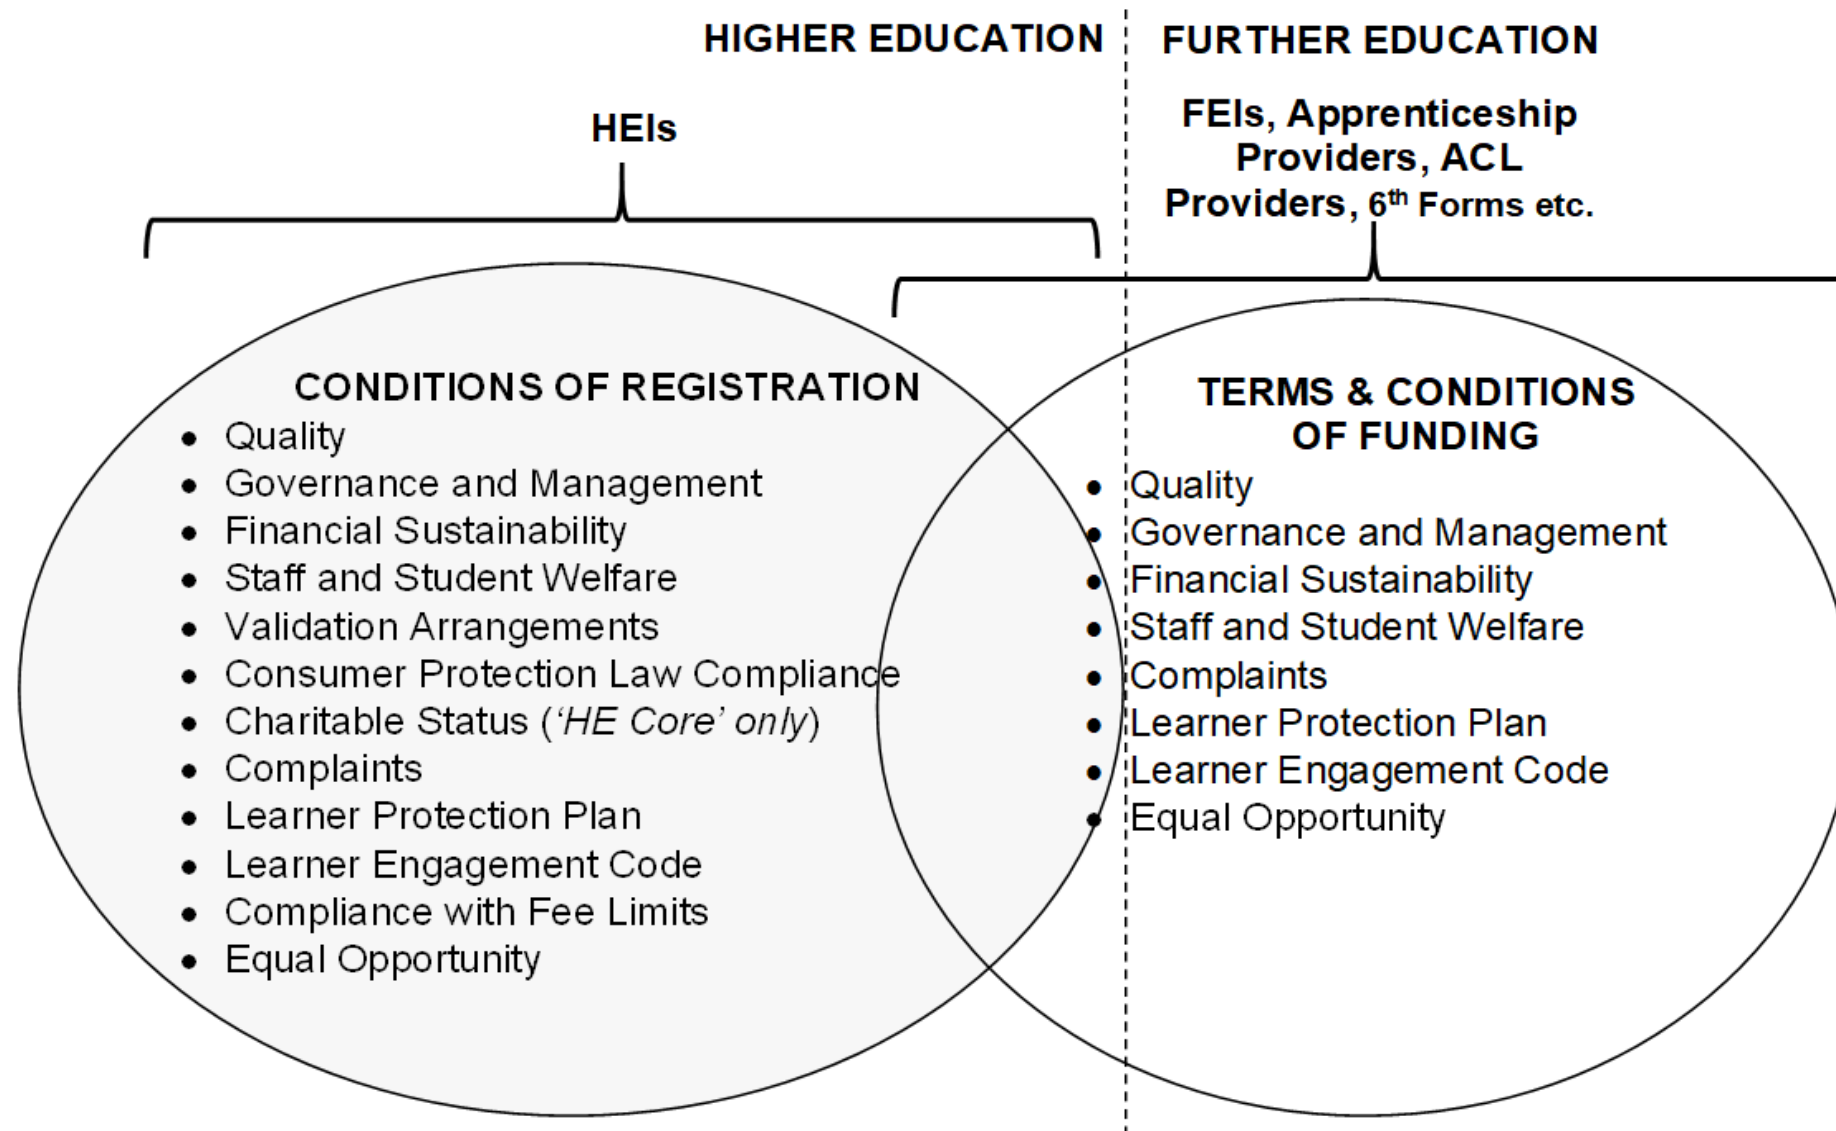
HIGHER EDUCATION

FURTHER EDUCATION

HEIs

FEIs, Apprenticeship Providers, ACL Providers, $6^{th}$ Forms etc.

CONDITIONS OF REGISTRATION

- Quality
- Governance and Management
- Financial Sustainability
- Staff and Student Welfare
- Validation Arrangements
- Consumer Protection Law Compliance
- Charitable Status (*'HE Core' only*)
- Complaints
- Learner Protection Plan
- Learner Engagement Code
- Compliance with Fee Limits
- Equal Opportunity

TERMS & CONDITIONS OF FUNDING

- Quality
- Governance and Management
- Financial Sustainability
- Staff and Student Welfare
- Complaints
- Learner Protection Plan
- Learner Engagement Code
- Equal Opportunity